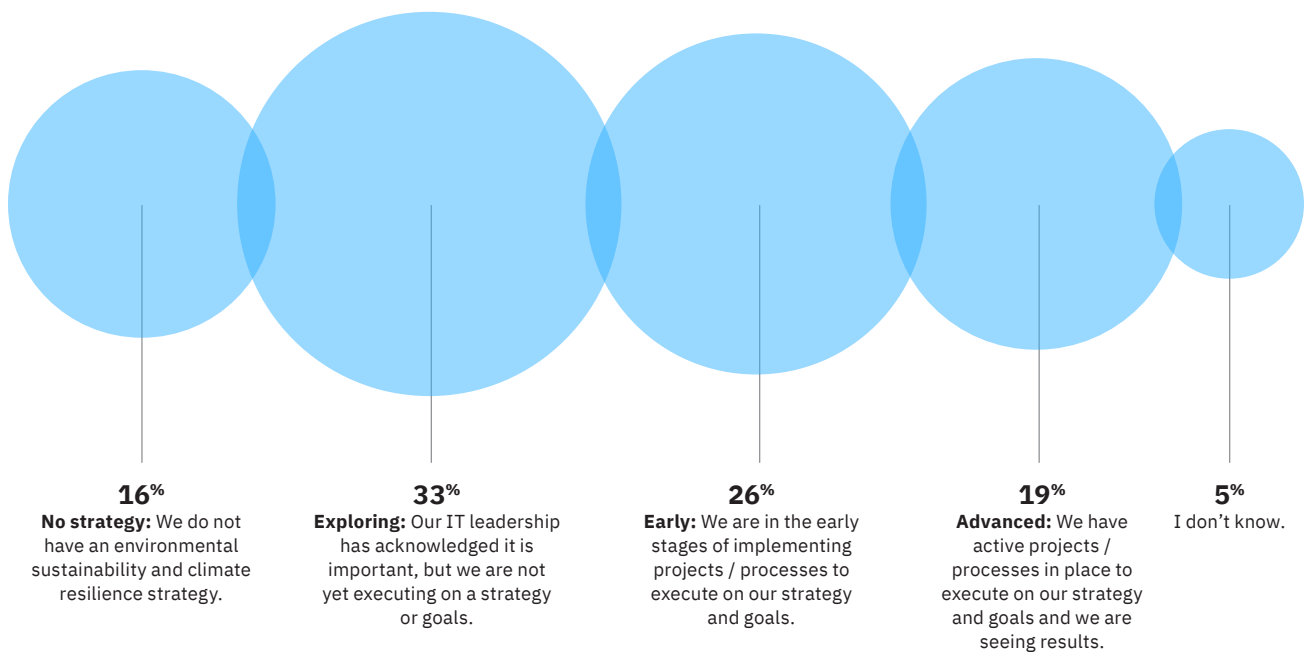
16%
**No strategy:** We do not have an environmental sustainability and climate resilience strategy.

33%
**Exploring:** Our IT leadership has acknowledged it is important, but we are not yet executing on a strategy or goals.

26%
**Early:** We are in the early stages of implementing projects / processes to execute on our strategy and goals.

19%
**Advanced:** We have active projects / processes in place to execute on our strategy and goals and we are seeing results.

5%
I don’t know.